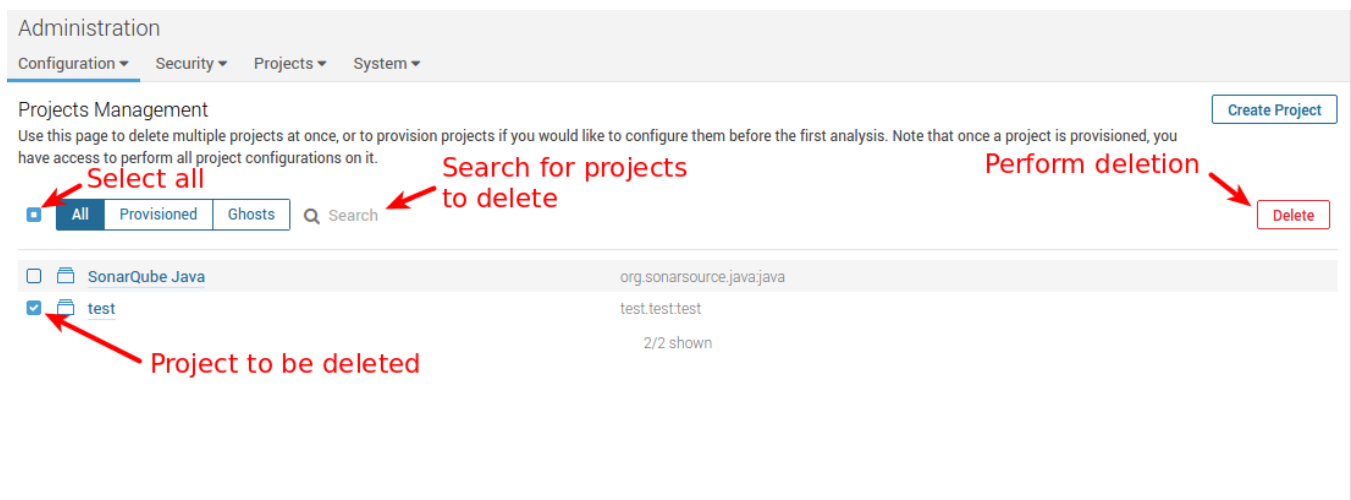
Administration

Configuration ▾ Security ▾ Projects ▾ System ▾

Projects Management

Create Project

Use this page to delete multiple projects at once, or to provision projects if you would like to configure them before the first analysis. Note that once a project is provisioned, you have access to perform all project configurations on it.

Select all

Search for projects to delete

Perform deletion

All Provisioned Ghosts

Search

Delete

SonarQube Java org.sonarsource.java:java

test test.test:test

2/2 shown

Project to be deleted